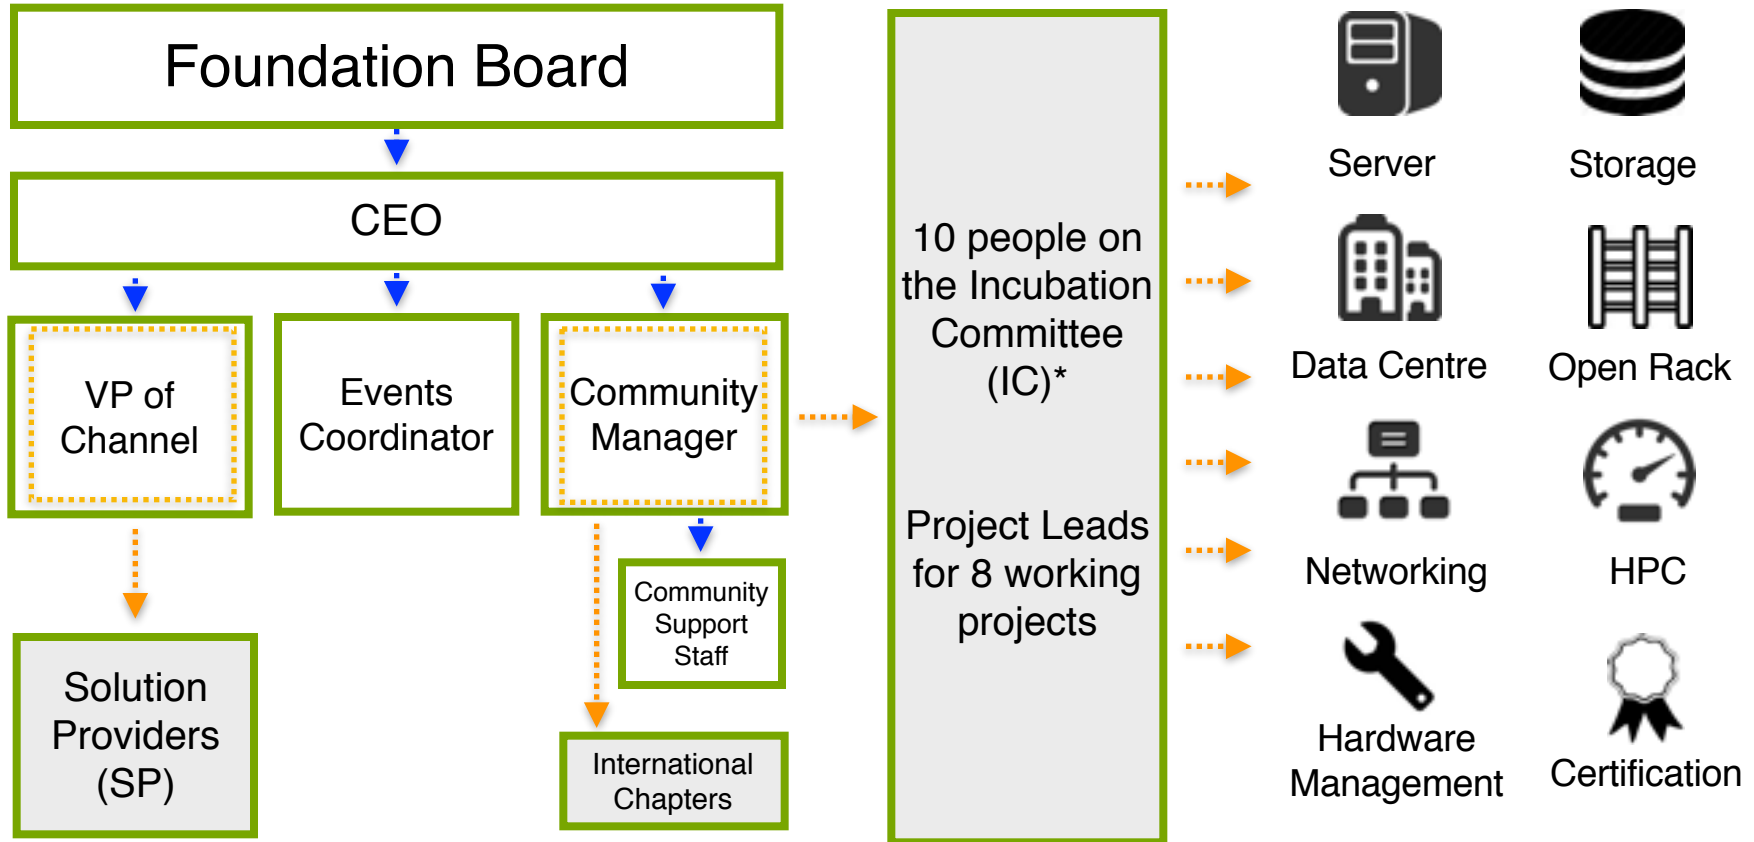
Foundation Board

CEO

VP of Channel

Events Coordinator

Community Manager

Solution Providers (SP)

Community Support Staff

International Chapters

10 people on the Incubation Committee (IC)*

Project Leads for 8 working projects

Server

Storage

Data Centre

Open Rack

Networking

HPC

Hardware Management

Certification